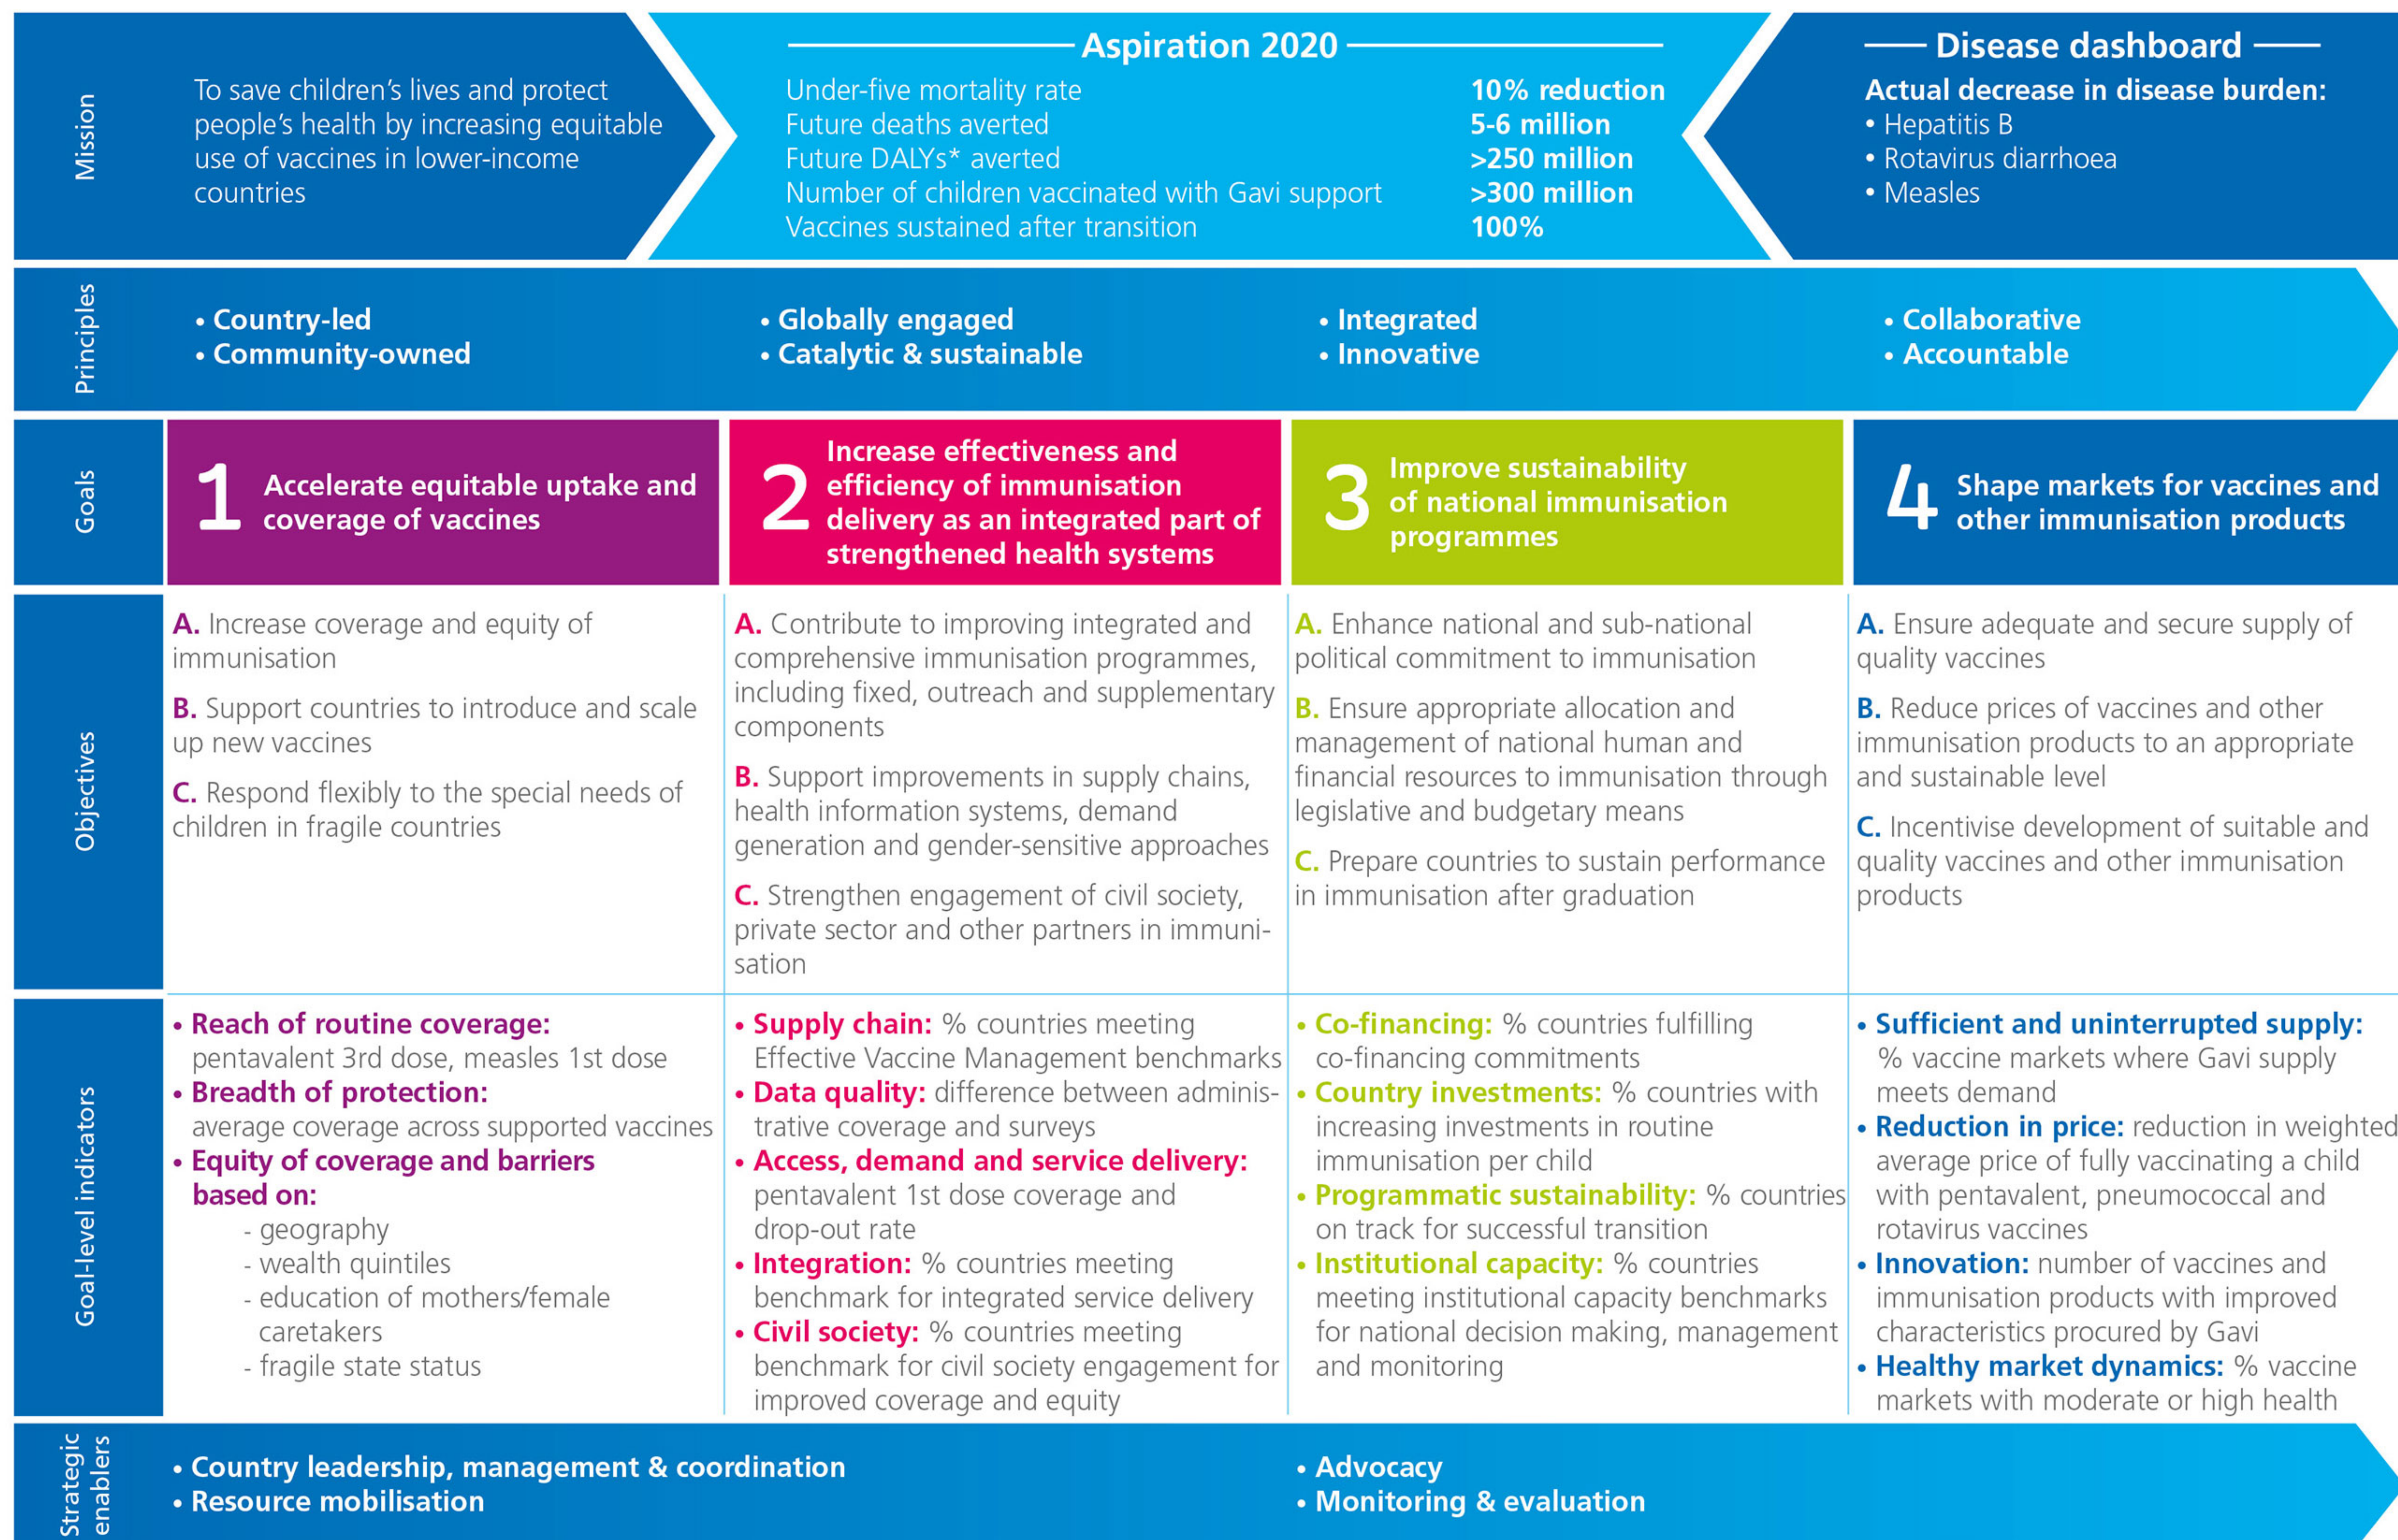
Mission

To save children's lives and protect people's health by increasing equitable use of vaccines in lower-income countries

Aspiration 2020

| | |
|---|---|
| Under-five mortality rate | 10% reduction |
| Future deaths averted | 5-6 million |
| Future DALYs* averted | >250 million |
| Number of children vaccinated with Gavi support | >300 million |
| Vaccines sustained after transition | 100% |

Disease dashboard

Actual decrease in disease burden:
• Hepatitis B
• Rotavirus diarrhoea
• Measles

Principles

• Country-led
• Community-owned

• Globally engaged
• Catalytic & sustainable

• Integrated
• Innovative

• Collaborative
• Accountable

Goals

1 Accelerate equitable uptake and coverage of vaccines

2 Increase effectiveness and efficiency of immunisation delivery as an integrated part of strengthened health systems

3 Improve sustainability of national immunisation programmes

4 Shape markets for vaccines and other immunisation products

Objectives

A. Increase coverage and equity of immunisation

B. Support countries to introduce and scale up new vaccines

C. Respond flexibly to the special needs of children in fragile countries

A. Contribute to improving integrated and comprehensive immunisation programmes, including fixed, outreach and supplementary components

B. Support improvements in supply chains, health information systems, demand generation and gender-sensitive approaches

C. Strengthen engagement of civil society, private sector and other partners in immunisation

A. Enhance national and sub-national political commitment to immunisation

B. Ensure appropriate allocation and management of national human and financial resources to immunisation through legislative and budgetary means

C. Prepare countries to sustain performance in immunisation after graduation

A. Ensure adequate and secure supply of quality vaccines

B. Reduce prices of vaccines and other immunisation products to an appropriate and sustainable level

C. Incentivise development of suitable and quality vaccines and other immunisation products

Goal-level indicators

• Reach of routine coverage: pentavalent 3rd dose, measles 1st dose
• Breadth of protection: average coverage across supported vaccines
• Equity of coverage and barriers based on:
- geography
- wealth quintiles
- education of mothers/female caretakers
- fragile state status

• Supply chain: % countries meeting Effective Vaccine Management benchmarks
• Data quality: difference between administrative coverage and surveys
• Access, demand and service delivery: pentavalent 1st dose coverage and drop-out rate
• Integration: % countries meeting benchmark for integrated service delivery
• Civil society: % countries meeting benchmark for civil society engagement for improved coverage and equity

• Co-financing: % countries fulfilling co-financing commitments
• Country investments: % countries with increasing investments in routine immunisation per child
• Programmatic sustainability: % countries on track for successful transition
• Institutional capacity: % countries meeting institutional capacity benchmarks for national decision making, management and monitoring

• Sufficient and uninterrupted supply: % vaccine markets where Gavi supply meets demand
• Reduction in price: reduction in weighted average price of fully vaccinating a child with pentavalent, pneumococcal and rotavirus vaccines
• Innovation: number of vaccines and immunisation products with improved characteristics procured by Gavi
• Healthy market dynamics: % vaccine markets with moderate or high health

Strategic enablers

• Country leadership, management & coordination
• Resource mobilisation

• Advocacy
• Monitoring & evaluation